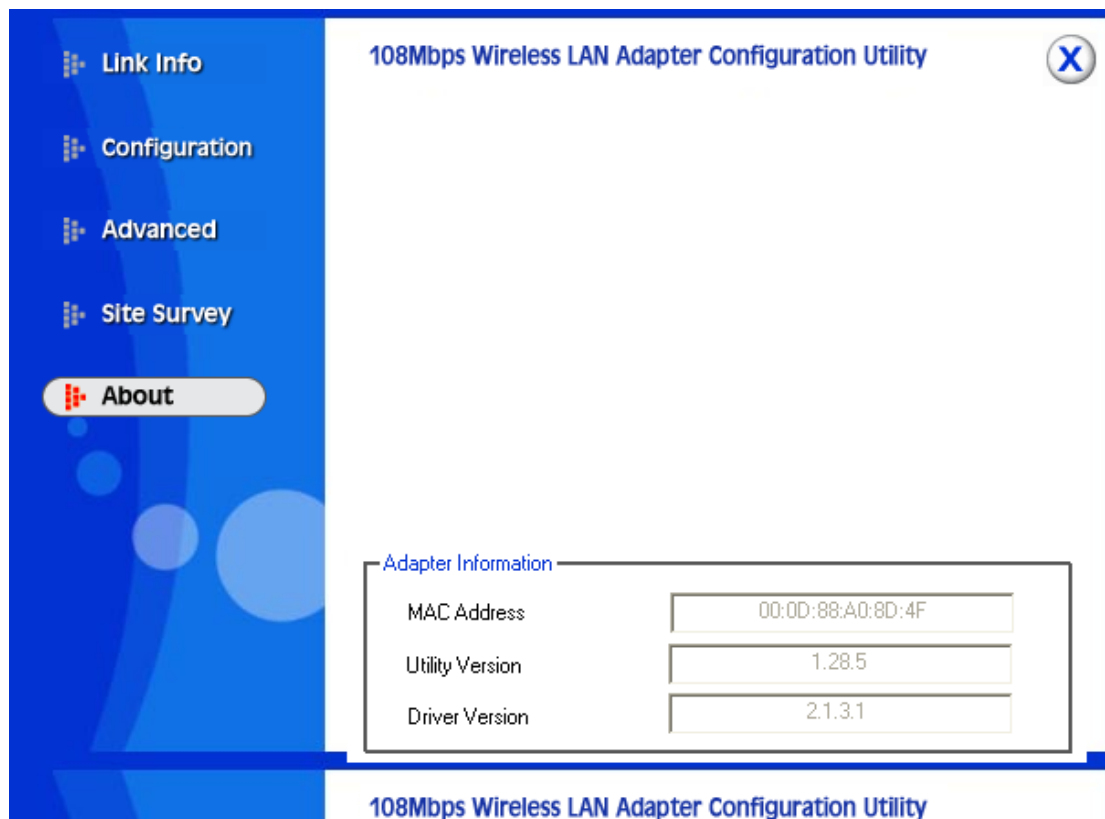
Link Info

Configuration

Advanced

Site Survey

About

108Mbps Wireless LAN Adapter Configuration Utility

X

Adapter Information

| MAC Address | 00:0D:88:A0:8D:4F |
|---|---|
| Utility Version | 1.28.5 |
| Driver Version | 2.1.3.1 |

108Mbps Wireless LAN Adapter Configuration Utility